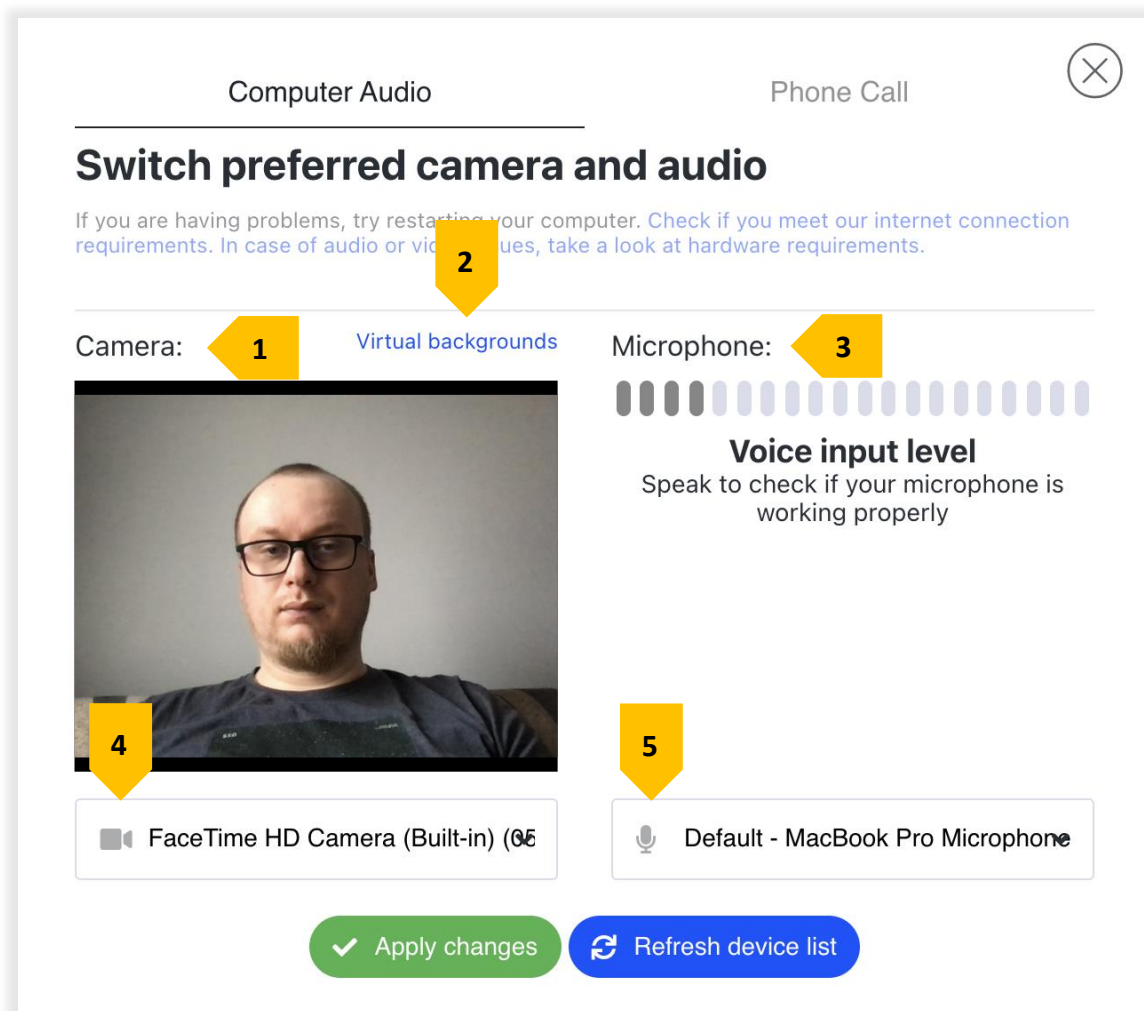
Computer Audio

Phone Call

Switch preferred camera and audio

If you are having problems, try restarting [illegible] your computer. Check if you meet our internet connection requirements. In case of audio or vi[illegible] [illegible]ues, take a look at hardware requirements.

2

Camera:

1

Virtual backgrounds

Microphone:

3

Voice input level

Speak to check if your microphone is working properly

4

5

FaceTime HD Camera (Built-in) (0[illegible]

Default - MacBook Pro Microphone

Apply changes

Refresh device list